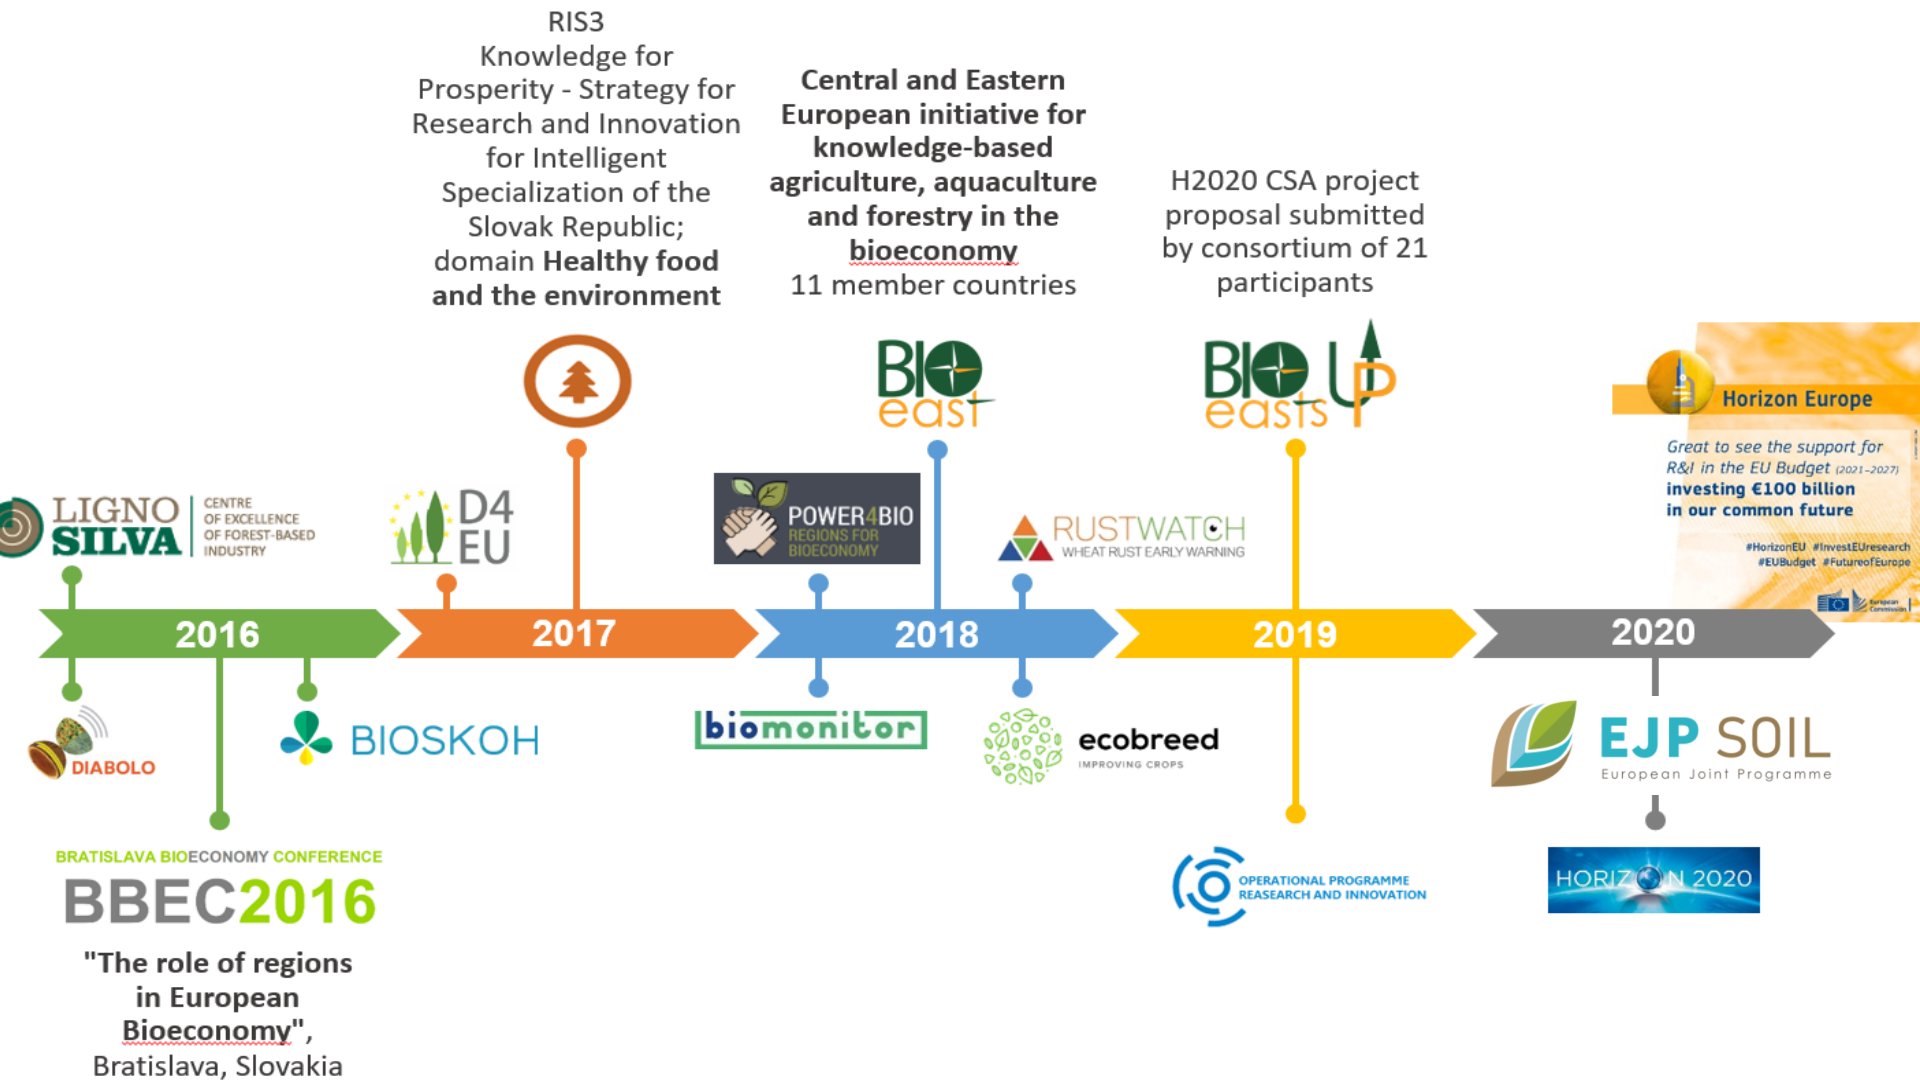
RIS3
Knowledge for Prosperity - Strategy for Research and Innovation for Intelligent Specialization of the Slovak Republic; domain **Healthy food and the environment**

**Central and Eastern European initiative for knowledge-based agriculture, aquaculture and forestry in the bioeconomy**
11 member countries

H2020 CSA project proposal submitted by consortium of 21 participants

BIO east

BIO easts UP

Horizon Europe
Great to see the support for R&I in the EU Budget (2021-2027) investing €100 billion in our common future
#HorizonEU #InvestEUresearch #EUBudget #FutureofEurope

LIGNO SILVA CENTRE OF EXCELLENCE OF FOREST-BASED INDUSTRY

D4 EU

POWER4BIO REGIONS FOR BIOECONOMY

RUSTWATCH WHEAT RUST EARLY WARNING

2016

2017

2018

2019

2020

DIABOLO

BIOSKOH

biomonitor

ecobreed IMPROVING CROPS

EJP SOIL European Joint Programme

BRATISLAVA BIOECONOMY CONFERENCE
BBEC2016
"The role of regions in European Bioeconomy",
Bratislava, Slovakia

OPERATIONAL PROGRAMME REASEARCH AND INNOVATION

HORIZON 2020